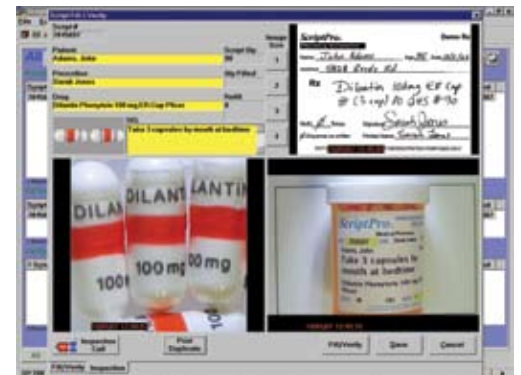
Script Fill & Verify

Script #

Patient
Adams, John

Script Qty
90

Prescriber
Sarah Jones

Qty Filled

Drug
Dilantin Phenytoin 100 mg ER Cap Pfizer

Refill
0

SIG
Take 3 capsules by mouth at bedtime

Image Zoom
1
2
3
4

ScriptPro.

Name: John Adams
Address: 5808 Brooks Rd

Rx Dilantin 100mg ER Cap
# (3 cap) PO QHS #90

Signature: Sarah Jones
Sarah Jones

DILANT
100
DILANT
100 mg
LANTIN
00 mg

ScriptPro.
Take 3 capsules by mouth at bedtime
Dilantin Phenytoin 100 mg

Inspection Call
Print Duplicate
Fill/Verify
Save
Cancel

Fill/Verify
Inspection